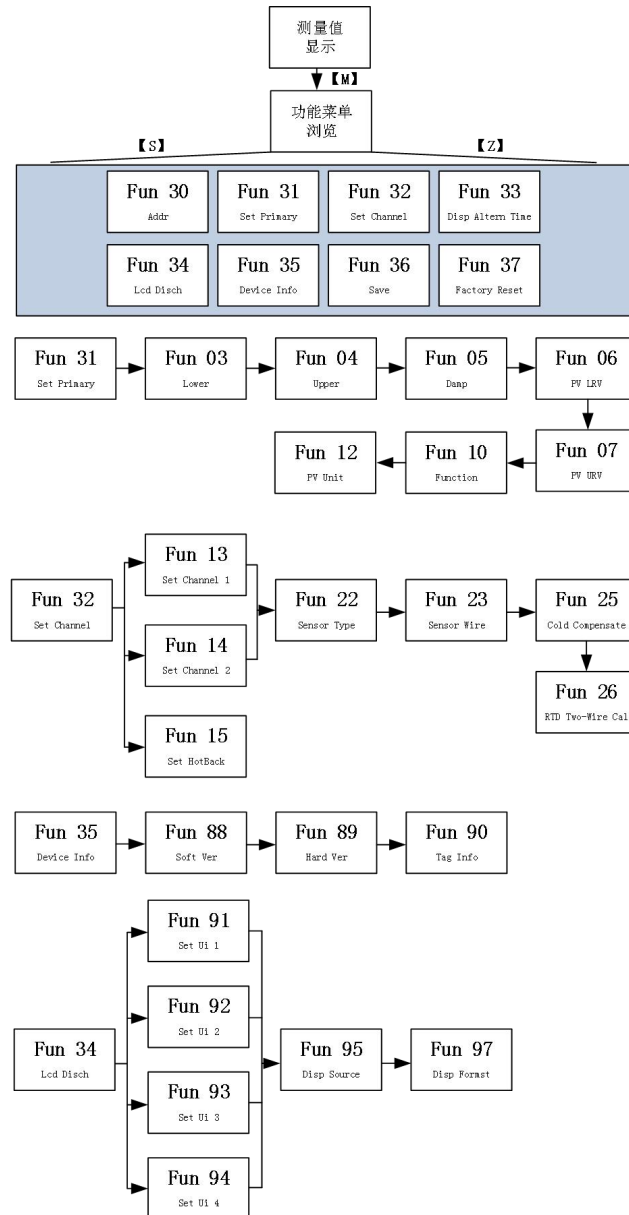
测量值
显示

【M】

功能菜单
浏览

【S】

【Z】

Fun 30
Addr

Fun 31
Set Primary

Fun 32
Set Channel

Fun 33
Disp Altern Time

Fun 34
Lcd Disch

Fun 35
Device Info

Fun 36
Save

Fun 37
Factory Reset

Fun 31
Set Primary

Fun 03
Lower

Fun 04
Upper

Fun 05
Damp

Fun 06
PV LRV

Fun 07
PV URV

Fun 10
Function

Fun 12
PV Unit

Fun 32
Set Channel

Fun 13
Set Channel 1

Fun 14
Set Channel 2

Fun 15
Set HotBack

Fun 22
Sensor Type

Fun 23
Sensor Wire

Fun 25
Cold Compensate

Fun 26
RTD Two-Wire Cal

Fun 35
Device Info

Fun 88
Soft Ver

Fun 89
Hard Ver

Fun 90
Tag Info

Fun 34
Lcd Disch

Fun 91
Set Ui 1

Fun 92
Set Ui 2

Fun 93
Set Ui 3

Fun 94
Set Ui 4

Fun 95
Disp Source

Fun 97
Disp Forast